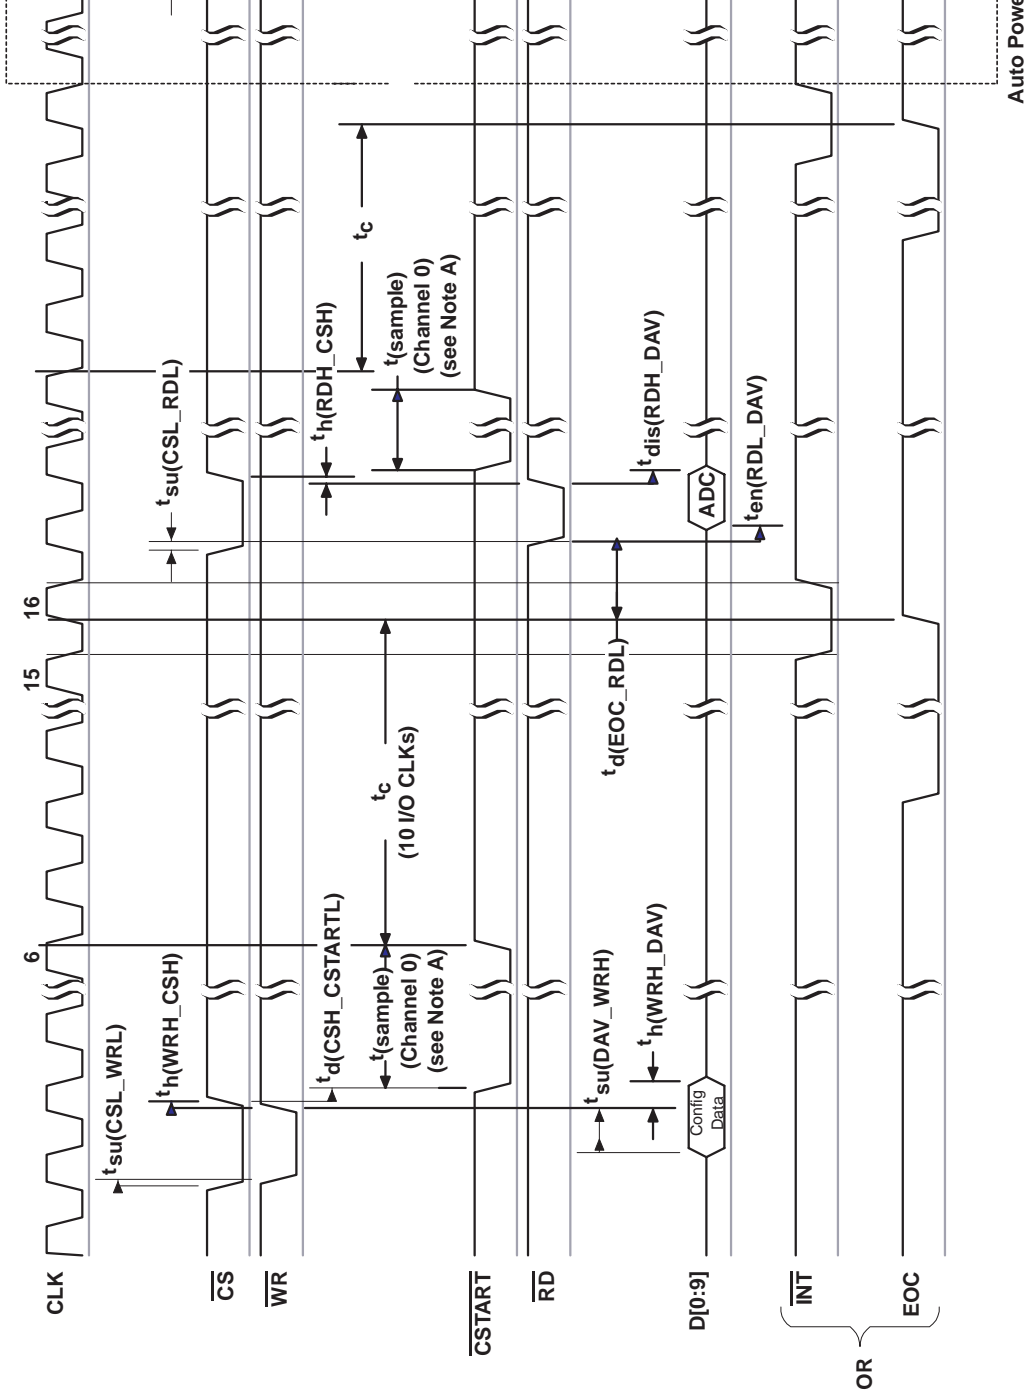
CLK
$\overline{CS}$
$\overline{WR}$
$\overline{CSTART}$
$\overline{RD}$
D[0:9]
$\overline{INT}$
EOC
OR
6
15
16
$t_{su(CSL\_WRL)}$
$t_{h(WRH\_CSH)}$
$t_{d(CSH\_CSTARTL)}$
$t_{(sample)}$
(Channel 0)
(see Note A)
$t_{su(DAV\_WRH)}$
$t_{h(WRH\_DAV)}$
Config Data
$t_c$
(10 I/O CLKs)
$t_{d(EOC\_RDL)}$
$t_{su(CSL\_RDL)}$
$t_{h(RDH\_CSH)}$
$t_{(sample)}$
(Channel 0)
(see Note A)
$t_c$
$t_{dis(RDH\_DAV)}$
ADC
$t_{en(RDL\_DAV)}$
Auto Powe